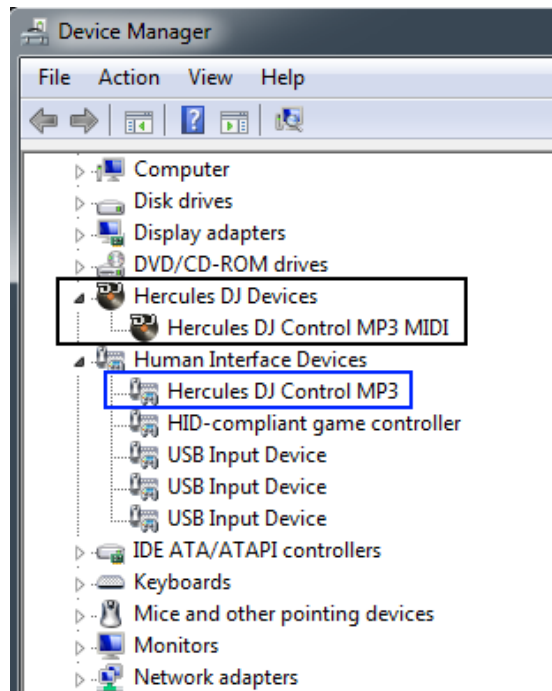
Device Manager

File Action View Help

Computer
Disk drives
Display adapters
DVD/CD-ROM drives
Hercules DJ Devices
Hercules DJ Control MP3 MIDI
Human Interface Devices
Hercules DJ Control MP3
HID-compliant game controller
USB Input Device
USB Input Device
USB Input Device
IDE ATA/ATAPI controllers
Keyboards
Mice and other pointing devices
Monitors
Network adapters